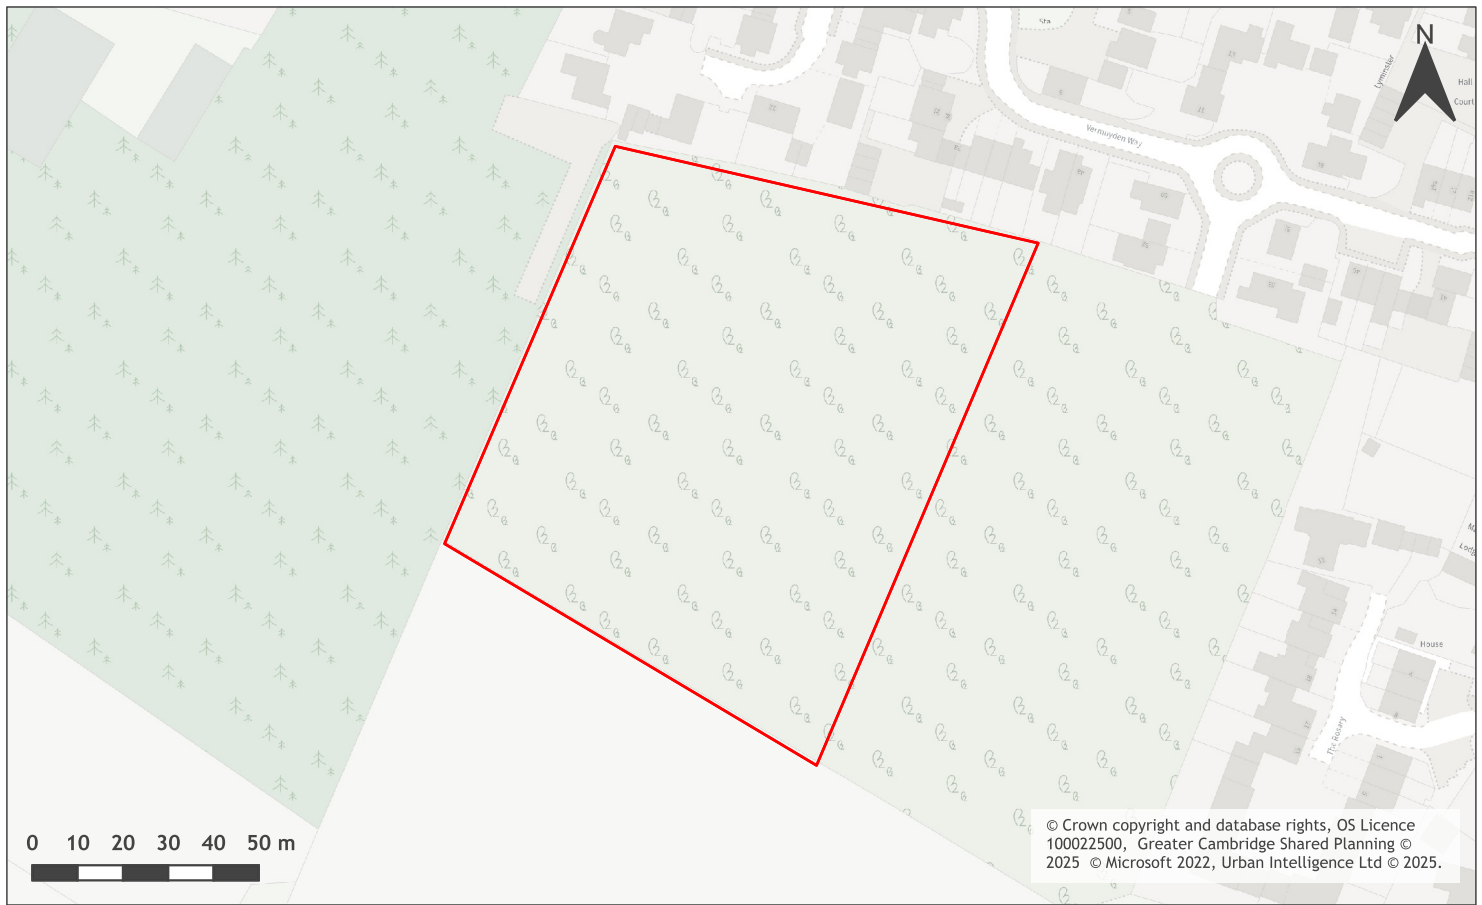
N

Vermuyden Way

Hall Court

The Rosery

House

0 10 20 30 40 50 m

© Crown copyright and database rights, OS Licence 100022500, Greater Cambridge Shared Planning © 2025 © Microsoft 2022, Urban Intelligence Ltd © 2025.